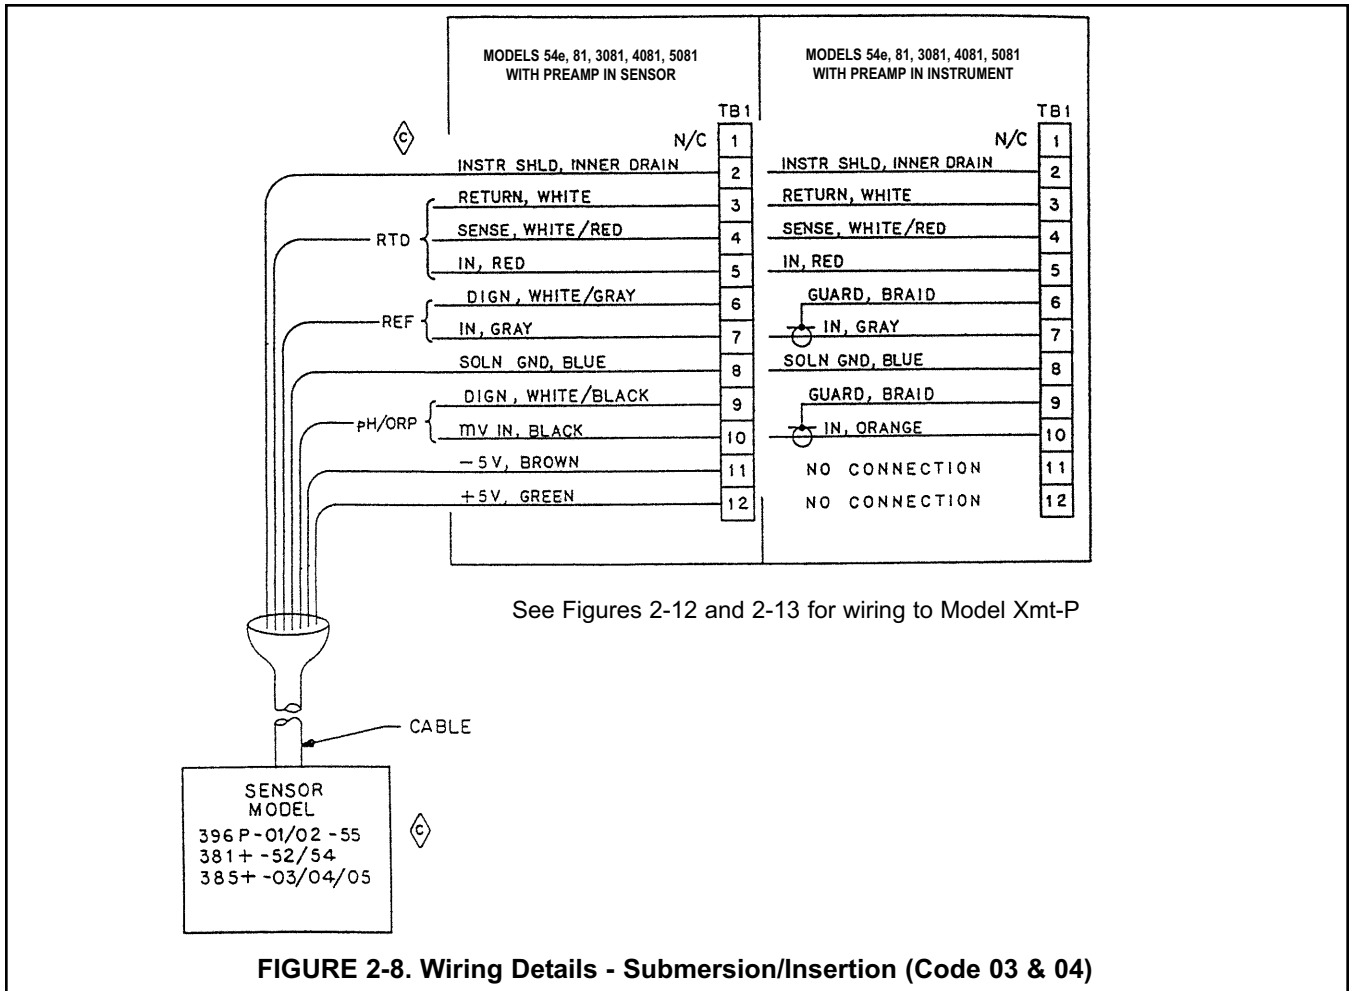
MODELS 54e, 81, 3081, 4081, 5081
WITH PREAMP IN SENSOR

TB1

N/C 1
INSTR SHLD, INNER DRAIN 2
RTD
RETURN, WHITE 3
SENSE, WHITE/RED 4
IN, RED 5
REF
DIGN, WHITE/GRAY 6
IN, GRAY 7
SOLN GND, BLUE 8
pH/ORP
DIGN, WHITE/BLACK 9
mV IN, BLACK 10
−5V, BROWN 11
+5V, GREEN 12

MODELS 54e, 81, 3081, 4081, 5081
WITH PREAMP IN INSTRUMENT

TB1

N/C 1
INSTR SHLD, INNER DRAIN 2
RETURN, WHITE 3
SENSE, WHITE/RED 4
IN, RED 5
GUARD, BRAID 6
IN, GRAY 7
SOLN GND, BLUE 8
GUARD, BRAID 9
IN, ORANGE 10
NO CONNECTION 11
NO CONNECTION 12

See Figures 2-12 and 2-13 for wiring to Model Xmt-P

CABLE

SENSOR
MODEL
396P-01/02-55
381+-52/54
385+-03/04/05

FIGURE 2-8. Wiring Details - Submersion/Insertion (Code 03 & 04)